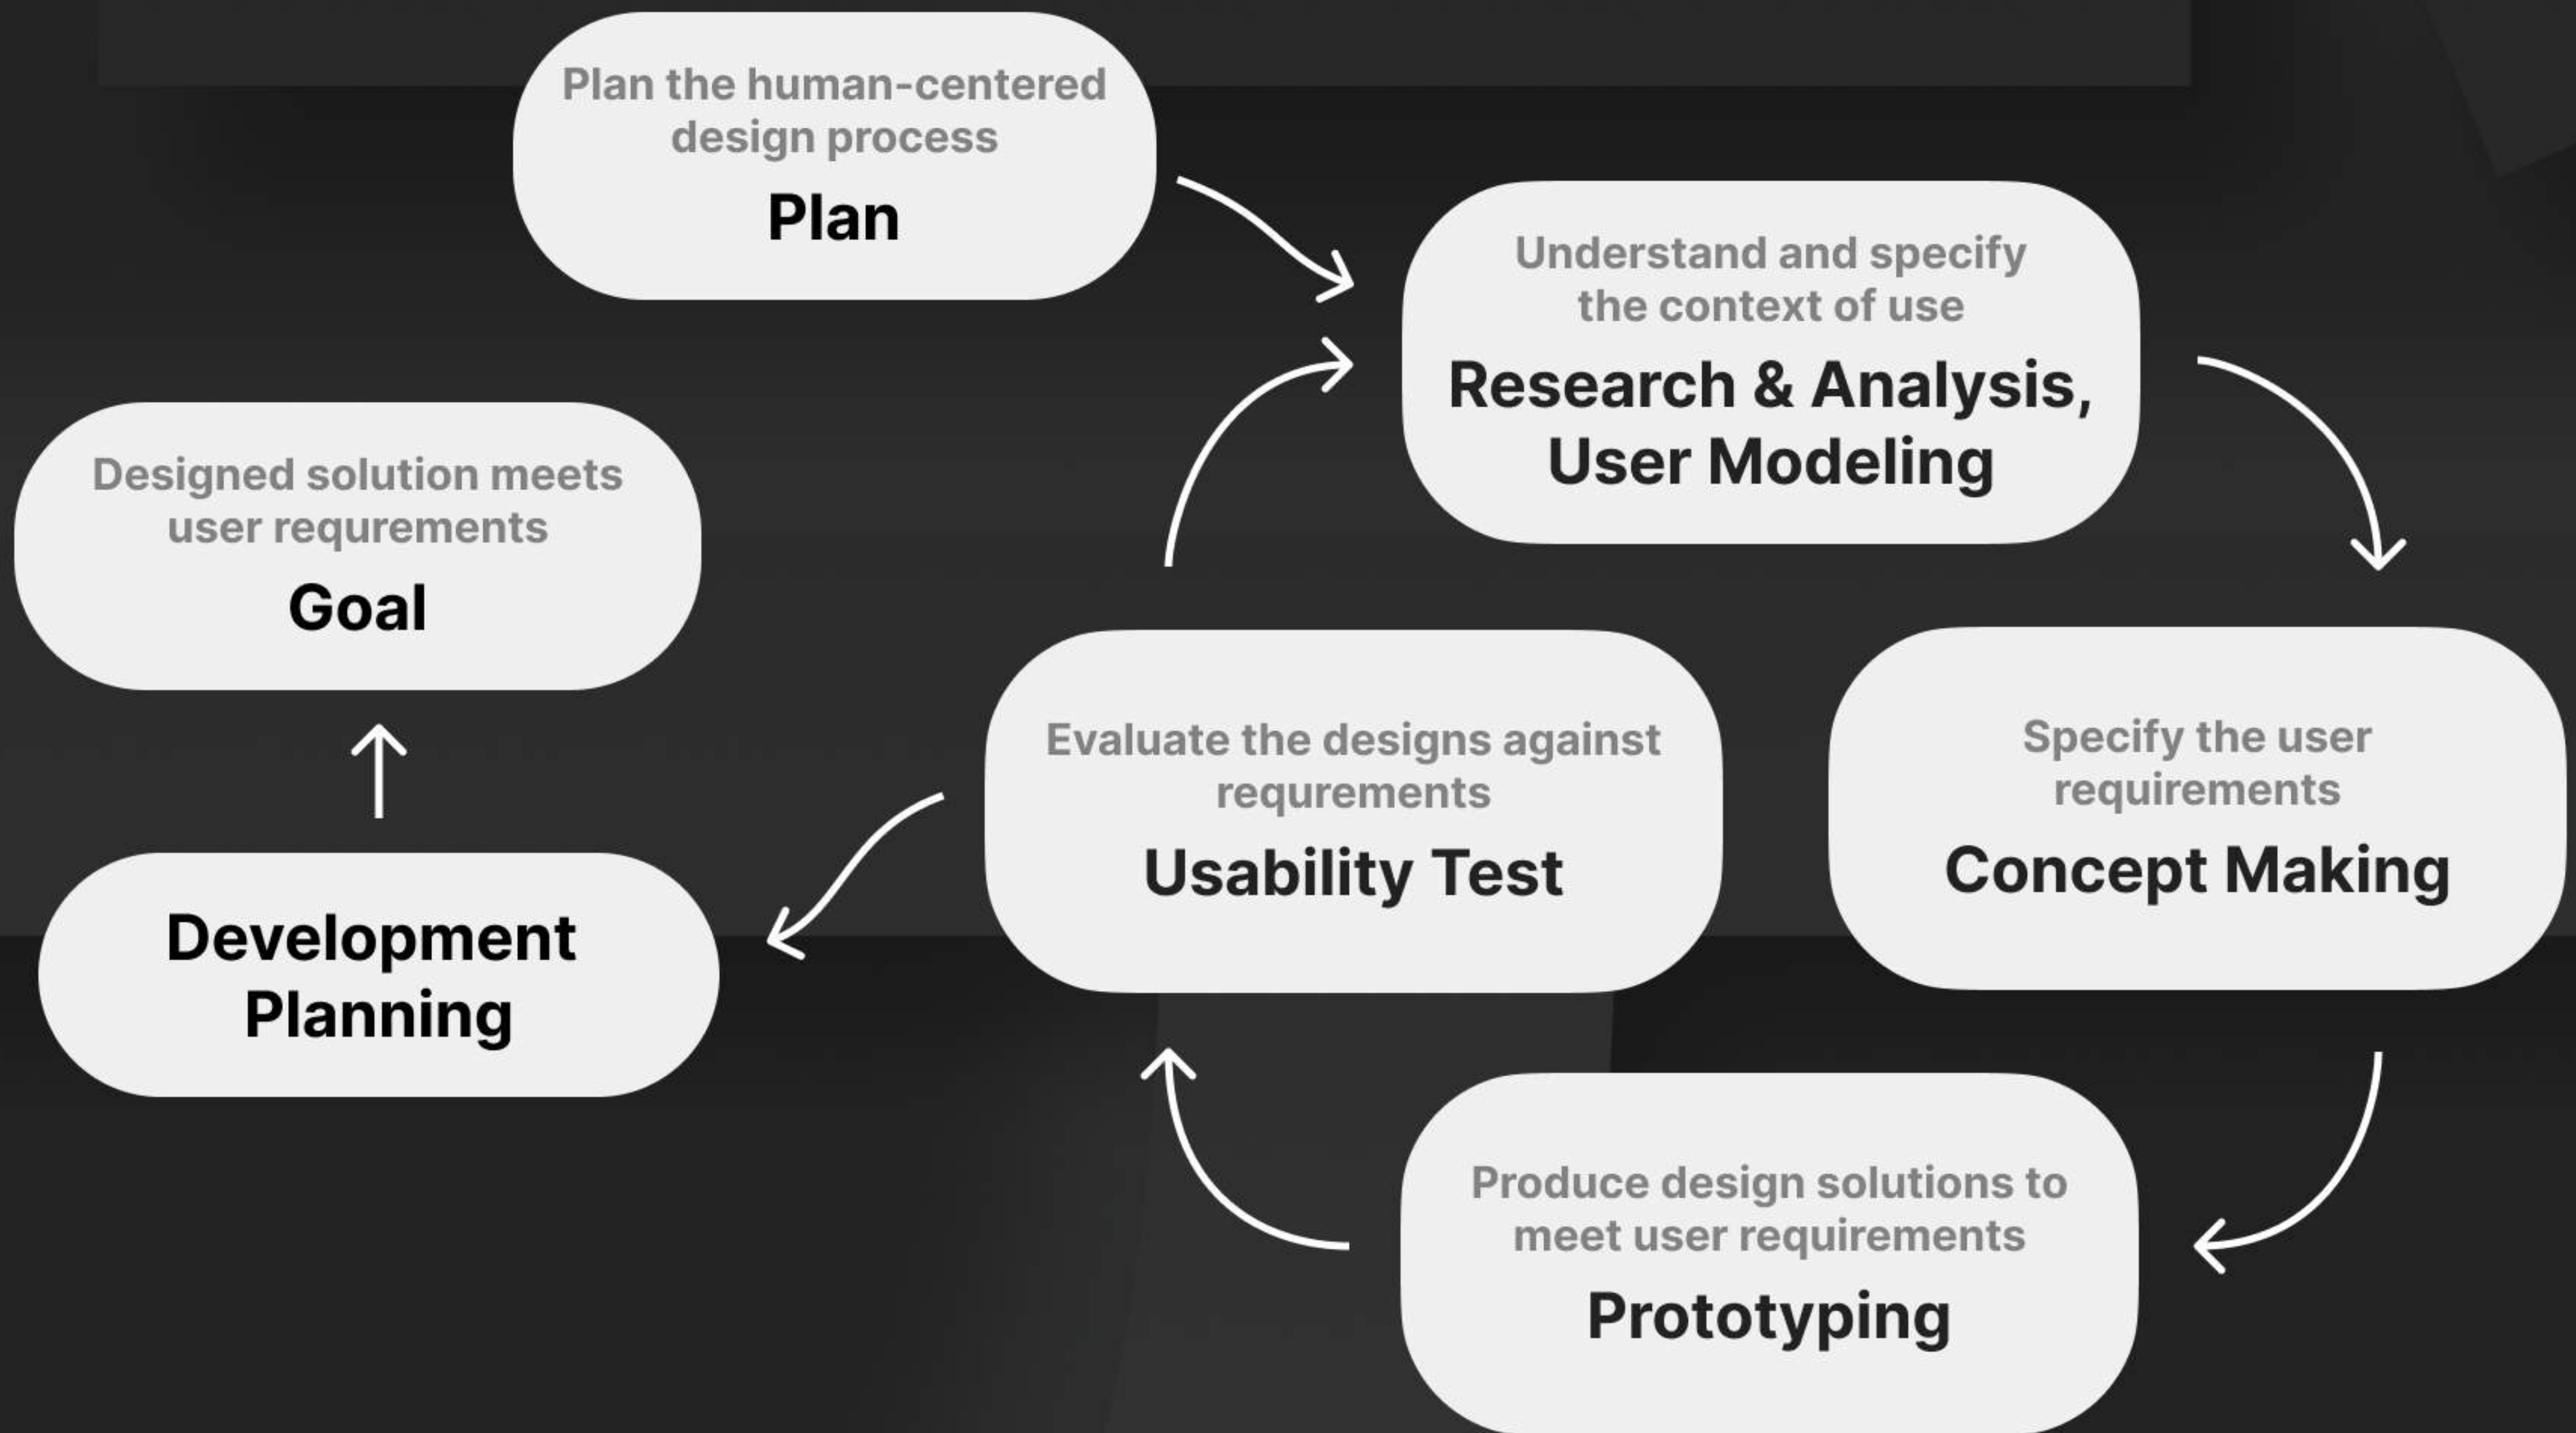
Plan the human-centered design process

Plan

Understand and specify the context of use

Research & Analysis, User Modeling

Designed solution meets user requrements

Goal

Evaluate the designs against requrements

Usability Test

Specify the user requirements

Concept Making

Development Planning

Produce design solutions to meet user requirements

Prototyping